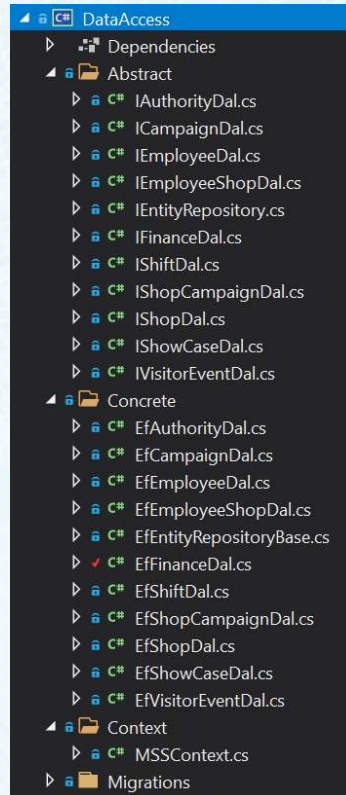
C# DataAccess
Dependencies
Abstract
C# IAuthorityDal.cs
C# ICampaignDal.cs
C# IEmployeeDal.cs
C# IEmployeeShopDal.cs
C# IEntityRepository.cs
C# IFinanceDal.cs
C# IShiftDal.cs
C# IShopCampaignDal.cs
C# IShopDal.cs
C# IShowCaseDal.cs
C# IVisitorEventDal.cs
Concrete
C# EfAuthorityDal.cs
C# EfCampaignDal.cs
C# EfEmployeeDal.cs
C# EfEmployeeShopDal.cs
C# EfEntityRepositoryBase.cs
C# EfFinanceDal.cs
C# EfShiftDal.cs
C# EfShopCampaignDal.cs
C# EfShopDal.cs
C# EfShowCaseDal.cs
C# EfVisitorEventDal.cs
Context
C# MSSContext.cs
Migrations